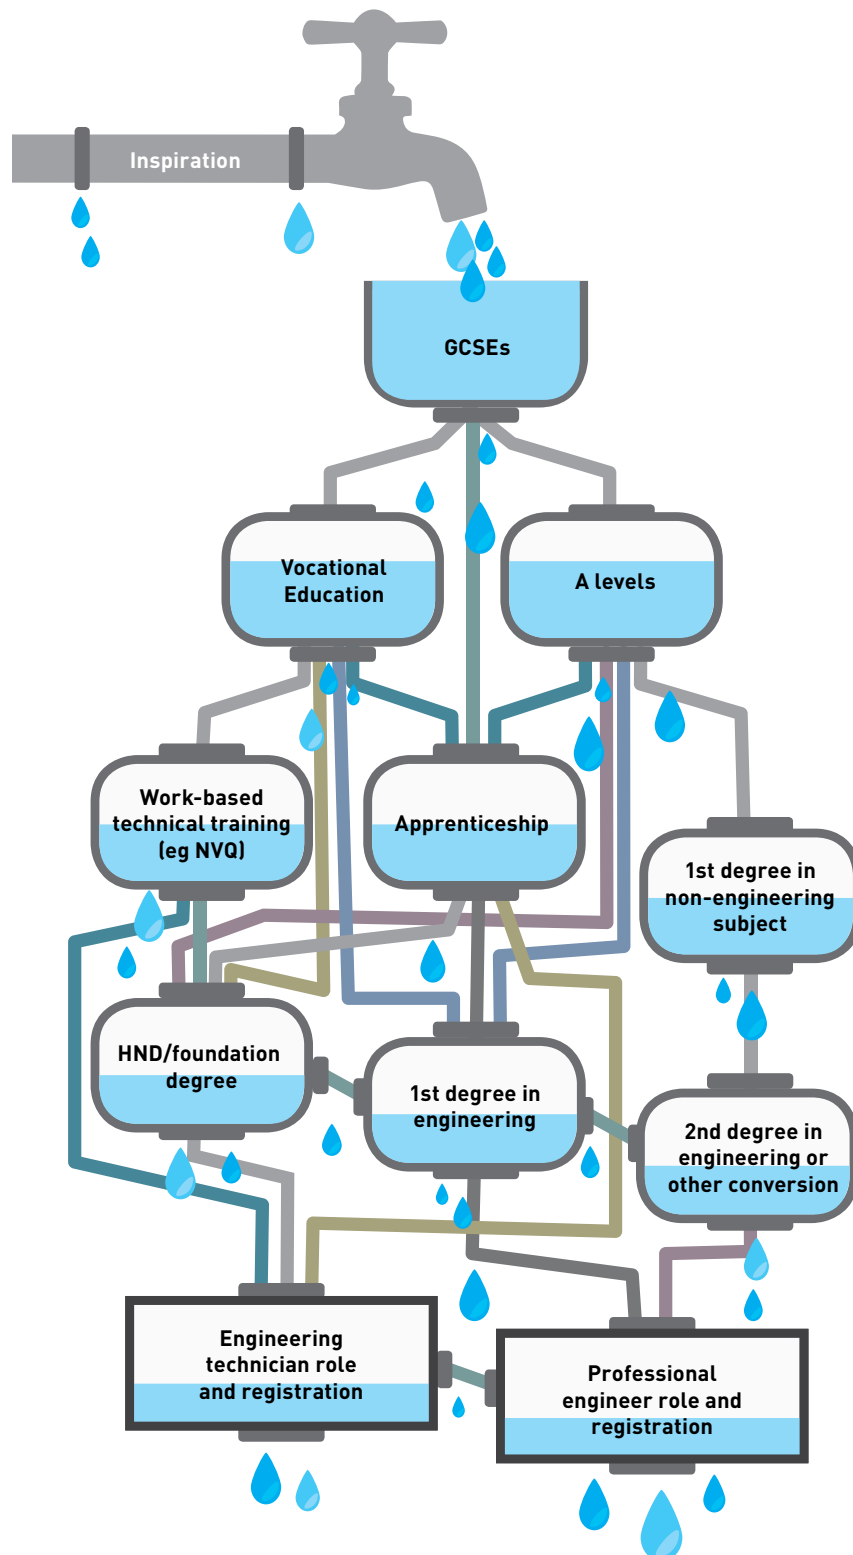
Inspiration

GCSEs

Vocational Education

A levels

Work-based technical training (eg NVQ)

Apprenticeship

1st degree in non-engineering subject

HND/foundation degree

1st degree in engineering

2nd degree in engineering or other conversion

Engineering technician role and registration

Professional engineer role and registration